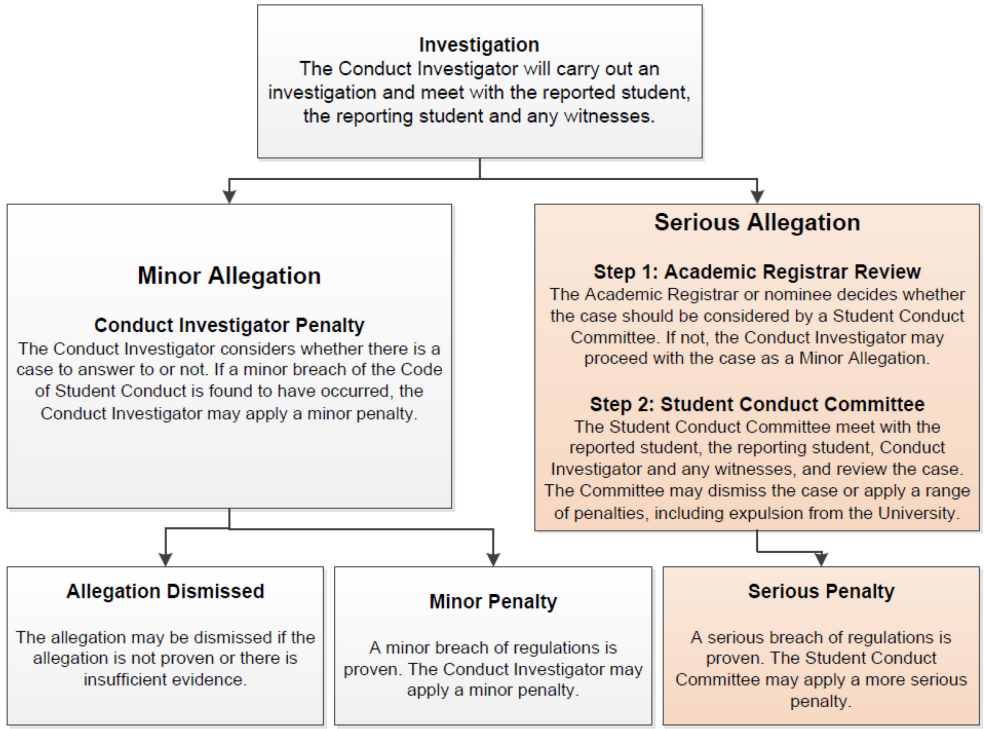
Investigation
The Conduct Investigator will carry out an investigation and meet with the reported student, the reporting student and any witnesses.

Minor Allegation

Conduct Investigator Penalty
The Conduct Investigator considers whether there is a case to answer to or not. If a minor breach of the Code of Student Conduct is found to have occurred, the Conduct Investigator may apply a minor penalty.

Serious Allegation

Step 1: Academic Registrar Review
The Academic Registrar or nominee decides whether the case should be considered by a Student Conduct Committee. If not, the Conduct Investigator may proceed with the case as a Minor Allegation.

Step 2: Student Conduct Committee
The Student Conduct Committee meet with the reported student, the reporting student, Conduct Investigator and any witnesses, and review the case. The Committee may dismiss the case or apply a range of penalties, including expulsion from the University.

Allegation Dismissed

The allegation may be dismissed if the allegation is not proven or there is insufficient evidence.

Minor Penalty

A minor breach of regulations is proven. The Conduct Investigator may apply a minor penalty.

Serious Penalty

A serious breach of regulations is proven. The Student Conduct Committee may apply a more serious penalty.